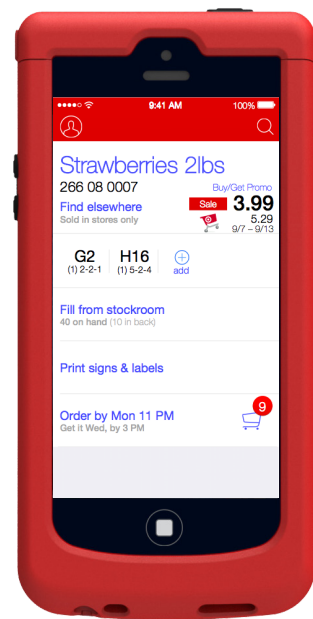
●●●●● 9:41 AM 100%

Strawberries 2lbs
266 08 0007
Buy/Get Promo
Find elsewhere
Sold in stores only
Sale 3.99
5.29
9/7 – 9/13

G2
(1) 2-2-1
H16
(1) 5-2-4
add

Fill from stockroom
40 on hand (10 in back)

Print signs & labels

Order by Mon 11 PM
Get it Wed, by 3 PM
9